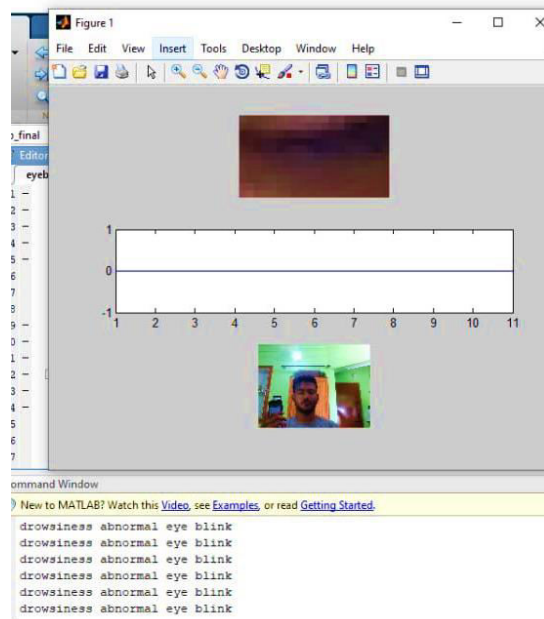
Figure 1

File Edit View Insert Tools Desktop Window Help

_final
Editor
eyeb
1 –
2 –
3 –
4 –
5 –
6
7
8
9 –
0 –
1 –
2 –
3 –
4 –
5
6
7

1
0
-1
1 2 3 4 5 6 7 8 9 10 11

ommand Window
New to MATLAB? Watch this Video, see Examples, or read Getting Started.

drowsiness abnormal eye blink
drowsiness abnormal eye blink
drowsiness abnormal eye blink
drowsiness abnormal eye blink
drowsiness abnormal eye blink
drowsiness abnormal eye blink